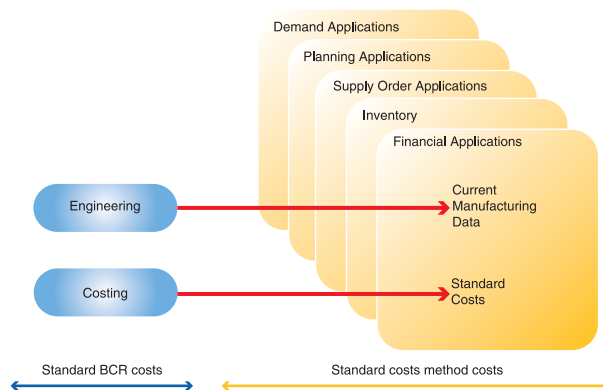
Demand Applications

Planning Applications

Supply Order Applications

Inventory

Financial Applications

Current Manufacturing Data

Standard Costs

Engineering

Costing

Standard BCR costs

Standard costs method costs